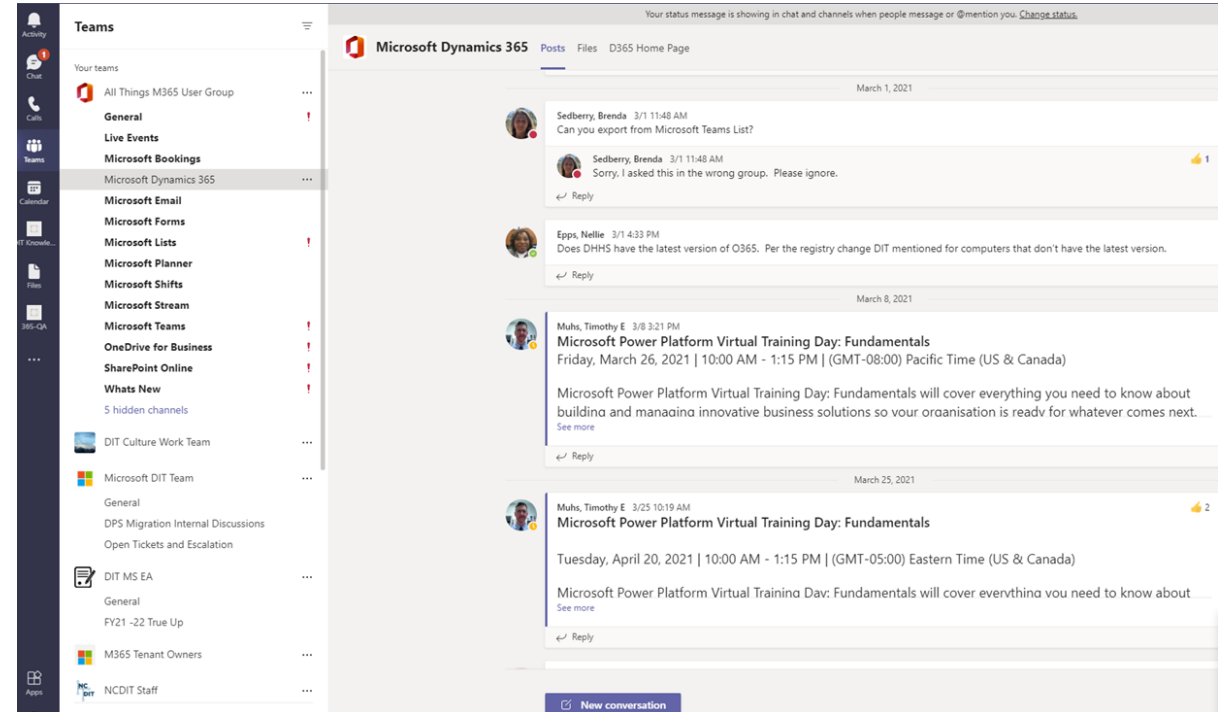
Activity
1
Chat
Calls
Teams
Calendar
IT Knowle...
Files
365-QA
...
Apps

Teams

Your teams
All Things M365 User Group ...
General
Live Events
Microsoft Bookings
Microsoft Dynamics 365 ...
Microsoft Email
Microsoft Forms
Microsoft Lists
Microsoft Planner
Microsoft Shifts
Microsoft Stream
Microsoft Teams
OneDrive for Business
SharePoint Online
Whats New
5 hidden channels
DIT Culture Work Team ...
Microsoft DIT Team ...
General
DPS Migration Internal Discussions
Open Tickets and Escalation
DIT MS EA ...
General
FY21 -22 True Up
M365 Tenant Owners ...
NCDIT Staff ...

Your status message is showing in chat and channels when people message or @mention you. Change status.

Microsoft Dynamics 365 Posts Files D365 Home Page

March 1, 2021

Sedberry, Brenda 3/1 11:48 AM
Can you export from Microsoft Teams List?

Sedberry, Brenda 3/1 11:48 AM
Sorry, I asked this in the wrong group. Please ignore.
1
Reply

Epps, Nellie 3/1 4:33 PM
Does DHHS have the latest version of O365. Per the registry change DIT mentioned for computers that don't have the latest version.
Reply

March 8, 2021

Muhs, Timothy E 3/8 3:21 PM
Microsoft Power Platform Virtual Training Day: Fundamentals
Friday, March 26, 2021 | 10:00 AM - 1:15 PM | (GMT-08:00) Pacific Time (US & Canada)

Microsoft Power Platform Virtual Training Day: Fundamentals will cover everything you need to know about building and managing innovative business solutions so your organisation is ready for whatever comes next.
See more
Reply

March 25, 2021

Muhs, Timothy E 3/25 10:19 AM
Microsoft Power Platform Virtual Training Day: Fundamentals
2

Tuesday, April 20, 2021 | 10:00 AM - 1:15 PM | (GMT-05:00) Eastern Time (US & Canada)

Microsoft Power Platform Virtual Training Day: Fundamentals will cover everything you need to know about
See more
Reply

New conversation